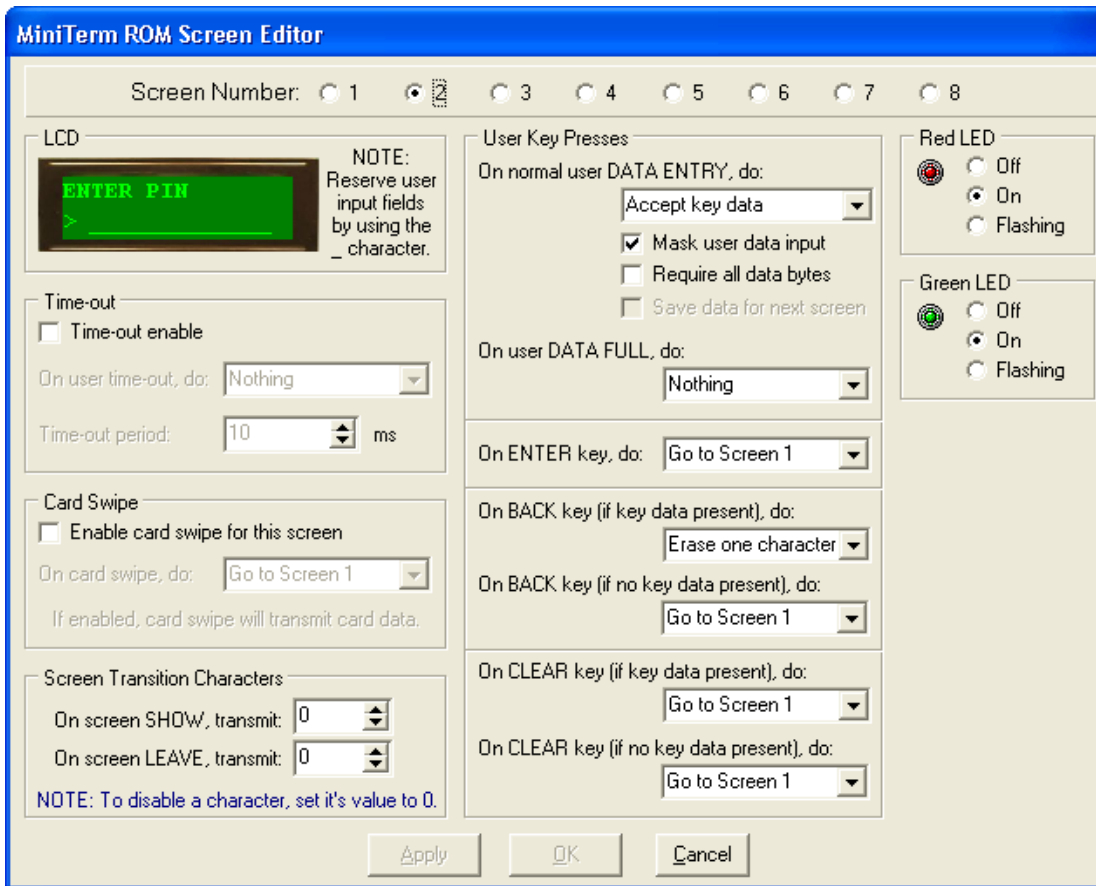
MiniTerm ROM Screen Editor

Screen Number: 1 2 3 4 5 6 7 8

LCD

ENTER PIN
> ________________

NOTE: Reserve user input fields by using the _ character.

Time-out
Time-out enable
On user time-out, do: Nothing
Time-out period: 10 ms

Card Swipe
Enable card swipe for this screen
On card swipe, do: Go to Screen 1
If enabled, card swipe will transmit card data.

Screen Transition Characters
On screen SHOW, transmit: 0
On screen LEAVE, transmit: 0
NOTE: To disable a character, set it's value to 0.

User Key Presses
On normal user DATA ENTRY, do:
Accept key data
Mask user data input
Require all data bytes
Save data for next screen
On user DATA FULL, do:
Nothing

On ENTER key, do: Go to Screen 1

On BACK key (if key data present), do:
Erase one character
On BACK key (if no key data present), do:
Go to Screen 1

On CLEAR key (if key data present), do:
Go to Screen 1
On CLEAR key (if no key data present), do:
Go to Screen 1

Red LED
Off
On
Flashing

Green LED
Off
On
Flashing

Apply OK Cancel